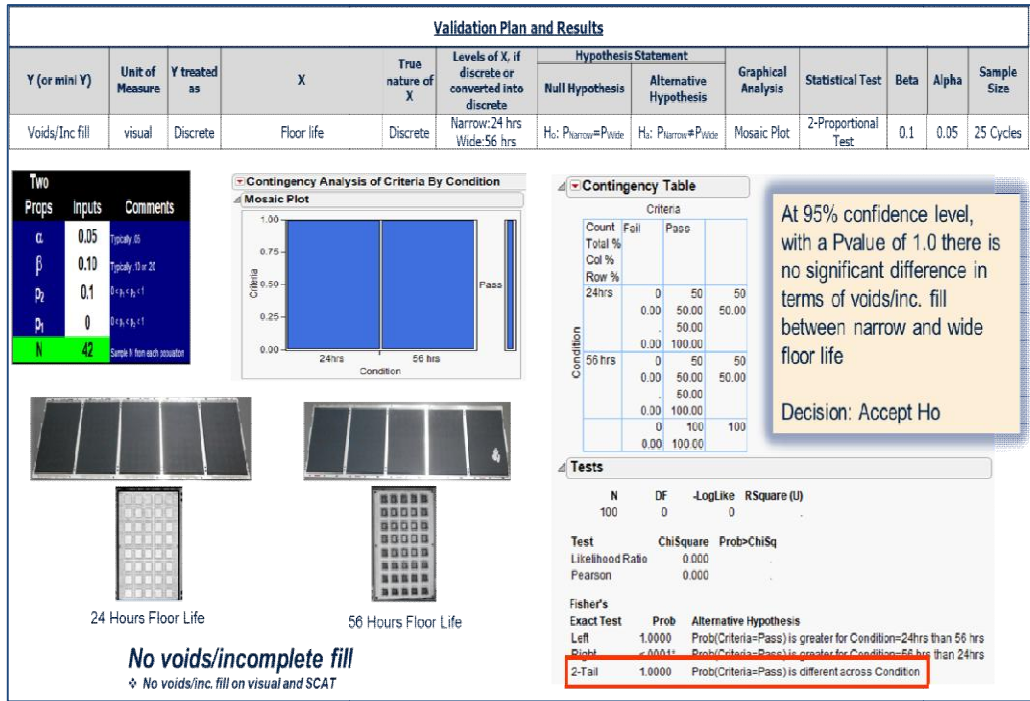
Validation Plan and Results

| Y (or mini Y) | Unit of Measure | Y treated as | X | True nature of X | Levels of X, if discrete or converted into discrete | Null Hypothesis | Alternative Hypothesis | Graphical Analysis | Statistical Test | Beta | Alpha | Sample Size |
|---|---|---|---|---|---|---|---|---|---|---|---|---|
| Voids/Inc fill | visual | Discrete | Floor life | Discrete | Narrow:24 hrs Wide:56 hrs | $H_0$: $P_{Narrow}=P_{Wide}$ | $H_a$: $P_{Narrow}\neq P_{Wide}$ | Mosaic Plot | 2-Proportional Test | 0.1 | 0.05 | 25 Cycles |

Hypothesis Statement

| Two Props | Inputs | Comments |
|---|---|---|
| α | 0.05 | Typically .05 |
| β | 0.10 | Typically .10 or .20 |
| $p_2$ | 0.1 | $0<p_1<p_2<1$ |
| $p_1$ | 0 | $0<p_1<p_2<1$ |
| N | 42 | Sample N from each population |

Contingency Analysis of Criteria By Condition
Mosaic Plot
1.00
0.75
0.50
0.25
0.00
Criteria
Pass
24hrs
56 hrs
Condition

Contingency Table
Criteria
Count
Total %
Col %
Row %
Fail
Pass
Condition
24hrs 0 50 50
0.00 50.00 50.00
. 50.00
0.00 100.00
56 hrs 0 50 50
0.00 50.00 50.00
. 50.00
0.00 100.00
0 100 100
0.00 100.00

At 95% confidence level, with a Pvalue of 1.0 there is no significant difference in terms of voids/inc. fill between narrow and wide floor life

Decision: Accept Ho

Tests
N DF -LogLike RSquare (U)
100 0 0 .

Test ChiSquare Prob>ChiSq
Likelihood Ratio 0.000 .
Pearson 0.000 .

Fisher's
Exact Test Prob Alternative Hypothesis
Left 1.0000 Prob(Criteria=Pass) is greater for Condition=24hrs than 56 hrs
Right <.0001* Prob(Criteria=Pass) is greater for Condition=56 hrs than 24hrs
2-Tail 1.0000 Prob(Criteria=Pass) is different across Condition

24 Hours Floor Life
56 Hours Floor Life

No voids/incomplete fill
❖ No voids/inc. fill on visual and SCAT